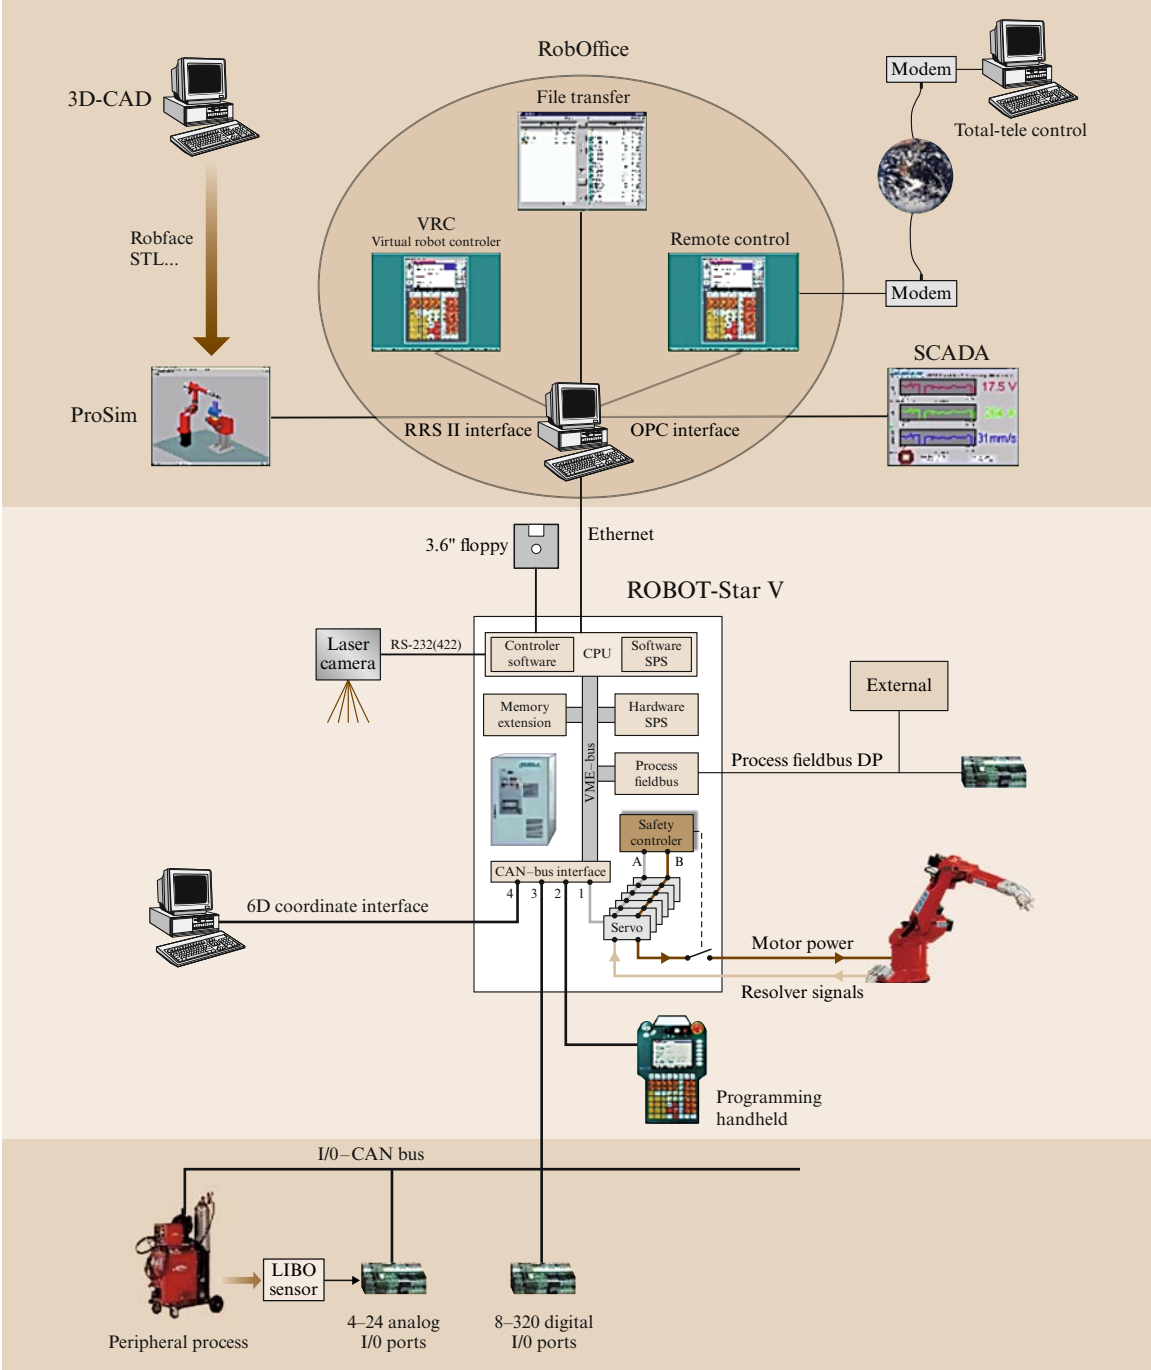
RobOffice

3D-CAD

File transfer

Modem

Total-tele control

Robface
STL...

VRC
Virtual robot controler

Remote control

Modem

SCADA

17.5 V

31 mm/s

ProSim

RRS II interface

OPC interface

3.6" floppy

Ethernet

ROBOT-Star V

Laser camera

RS-232(422)

Controler software

CPU

Software SPS

Memory extension

Hardware SPS

External

VME–bus

Process fieldbus

Process fieldbus DP

Safety controler

A

B

CAN–bus interface

4 3 2 1

Servo

6D coordinate interface

Motor power

Resolver signals

Programming handheld

I/0–CAN bus

LIBO sensor

Peripheral process

4–24 analog I/0 ports

8–320 digital I/0 ports